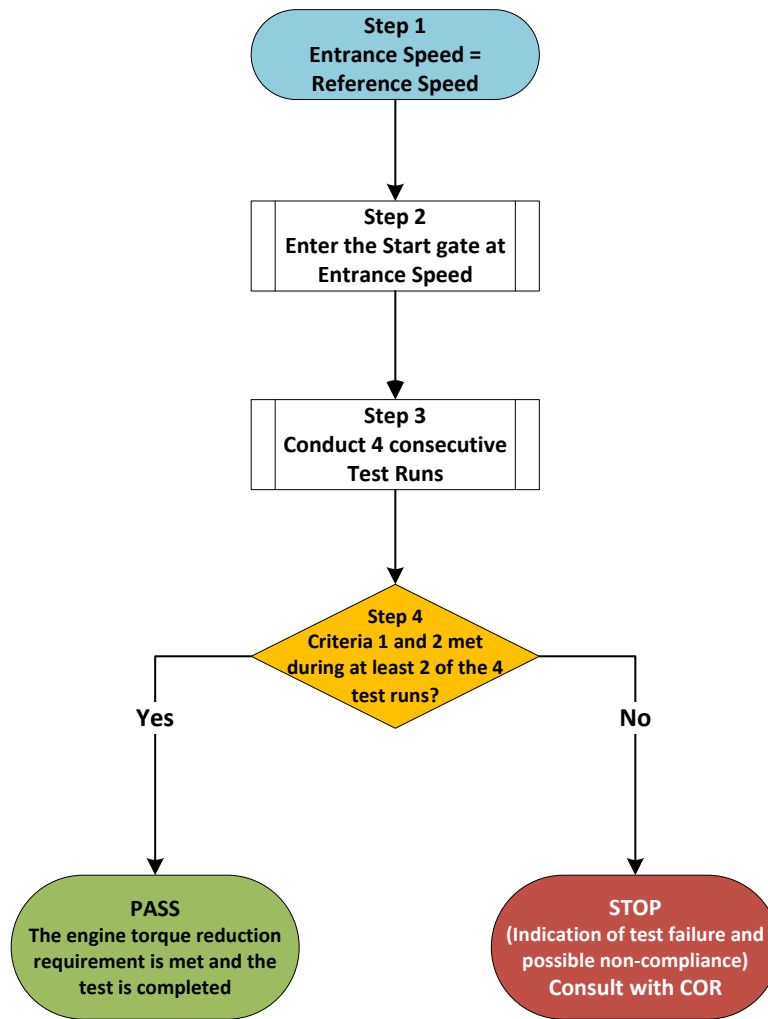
Step 1
Entrance Speed = Reference Speed

Step 2
Enter the Start gate at Entrance Speed

Step 3
Conduct 4 consecutive Test Runs

Step 4
Criteria 1 and 2 met during at least 2 of the 4 test runs?

Yes

No

PASS
The engine torque reduction requirement is met and the test is completed

STOP
(Indication of test failure and possible non-compliance)
Consult with COR